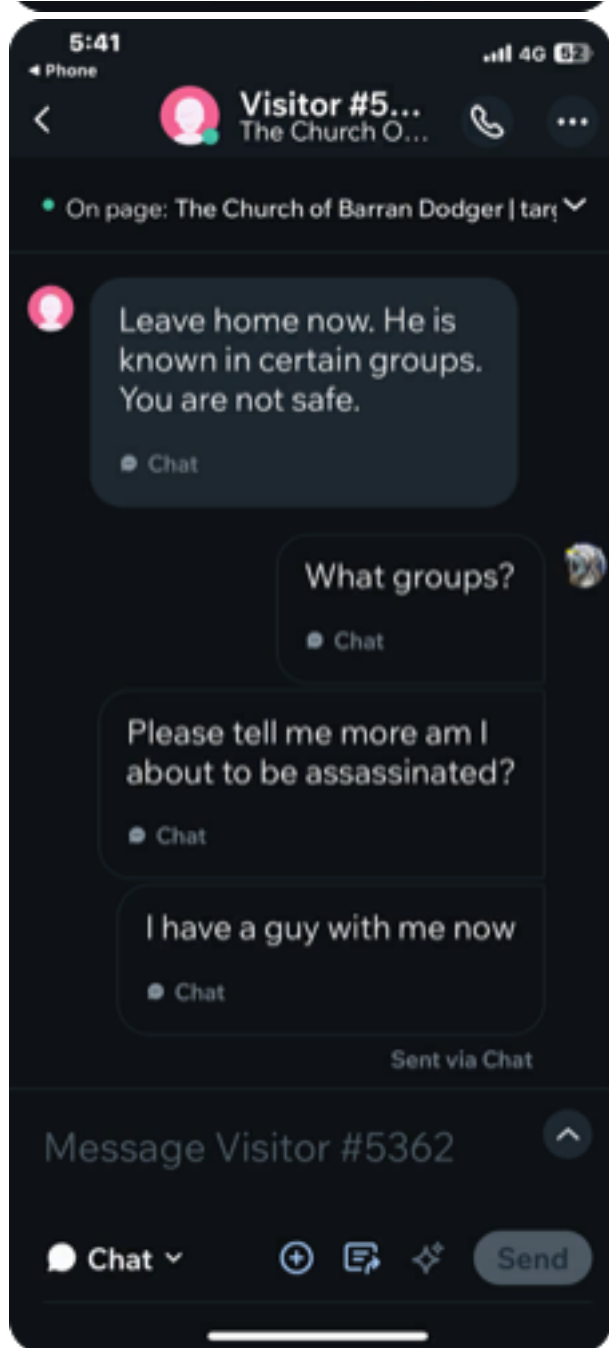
5:41
◂ Phone
4G 52

Visitor #5...
The Church O...

On page: The Church of Barran Dodger | tar

Leave home now. He is known in certain groups. You are not safe.

Chat

What groups?

Chat

Please tell me more am I about to be assassinated?

Chat

I have a guy with me now

Chat

Sent via Chat

Message Visitor #5362

Chat

Send